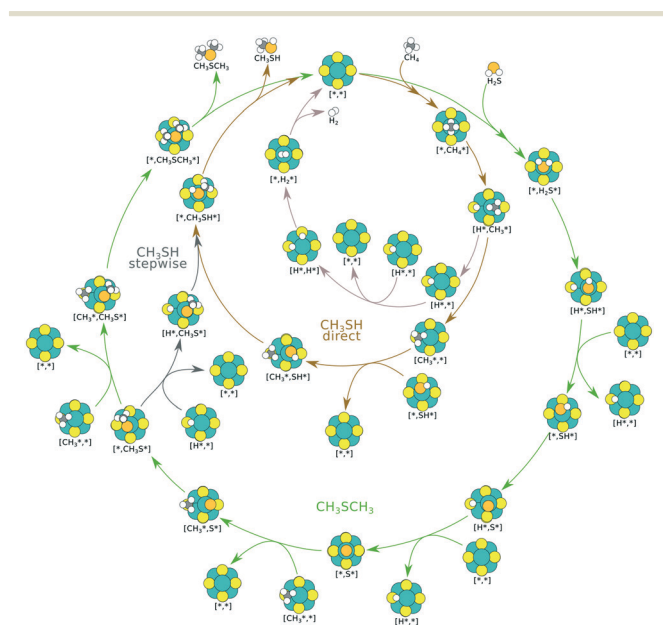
$CH_3SCH_3$

$CH_3SH$

[*,*]

$CH_4$

$H_2S$

$H_2$

[*,$CH_3SCH_3$*]

[*,$CH_4$*]

[*,$H_2$*]

[*,$H_2S$*]

[*,$CH_3SH$*]

[H*,$CH_3$*]

$CH_3SH$ stepwise

[H*,H*]

[*,*]

[H*,*]

[$CH_3$*,$CH_3S$*]

[H*,$CH_3S$*]

[H*,*]

[H*,SH*]

$CH_3SH$ direct

[*,*]

[*,*]

[*,*]

[$CH_3$*,*]

[$CH_3$*,SH*]

[*,SH*]

[*,SH*]

[H*,*]

[$CH_3$*,*]

[*,$CH_3S$*]

[H*,*]

[*,*]

$CH_3SCH_3$

[$CH_3$*,S*]

[H*,S*]

[*,S*]

[*,*]

[*,*]

[$CH_3$*,*]

[H*,*]